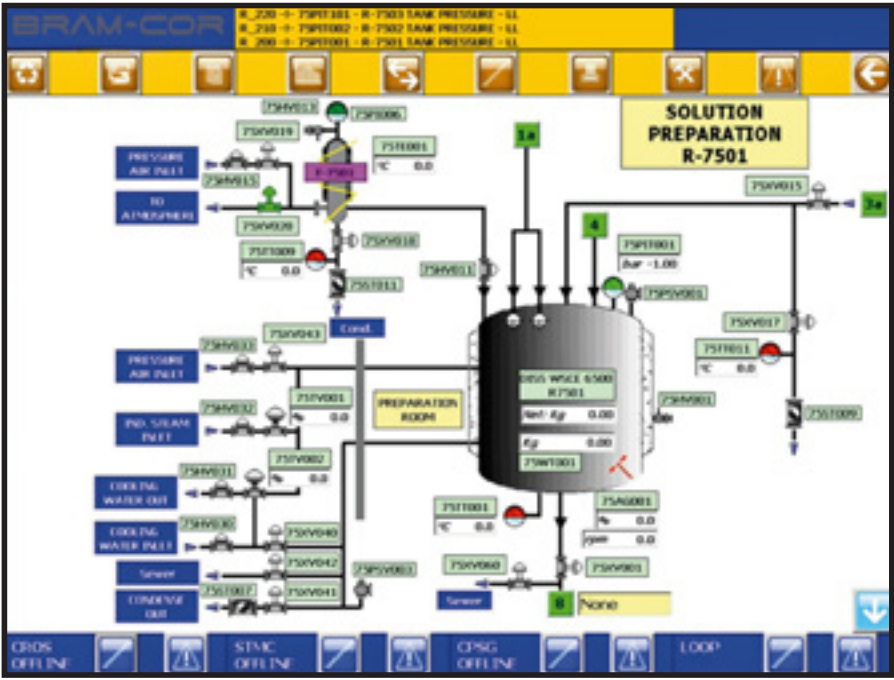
BRAM-COR

R_220 -!- 75PIT101 - R-7503 TANK PRESSURE - LL
R_210 -!- 75PIT002 - R-7502 TANK PRESSURE - LL
R_200 -!- 75PIT001 - R-7501 TANK PRESSURE - LL

SOLUTION PREPARATION R-7501

75HV013
75PI006
75XV019
75TI001
°C 0.0
PRESSURE AIR INLET
75HV015
F-7501
TO ATMOSPHERE
75XV020
75TI009
°C 0.0
75XV018
75ST011
1a
75XV015
3a
4
75PIT001
Bar -1.00
75HV011
75PSV001
Cond.
75XV017
75TI011
°C 0.0
75HV033
75XV043
PRESSURE AIR INLET
75TV001
% 0.0
PREPARATION ROOM
DISS WSCE 6500 R7501
Net Kg 0.00
Kg 0.00
75WT001
75HV001
75ST009
75HV032
IND. SOLAM INLET
75HV031
75TV002
% 0.0
COOLING WATER OUT
75HV030
COOLING WATER INLET
75XV040
75XV042
75PSV003
Sewer
75ST007
75XV041
CONDENSE OUT
75TI001
°C 0.0
75AG001
% 0.0
rpm 0.0
75XV060
75XV001
Sewer
8
None

CROS OFFLINE
STMC OFFLINE
CPSG OFFLINE
LOOP